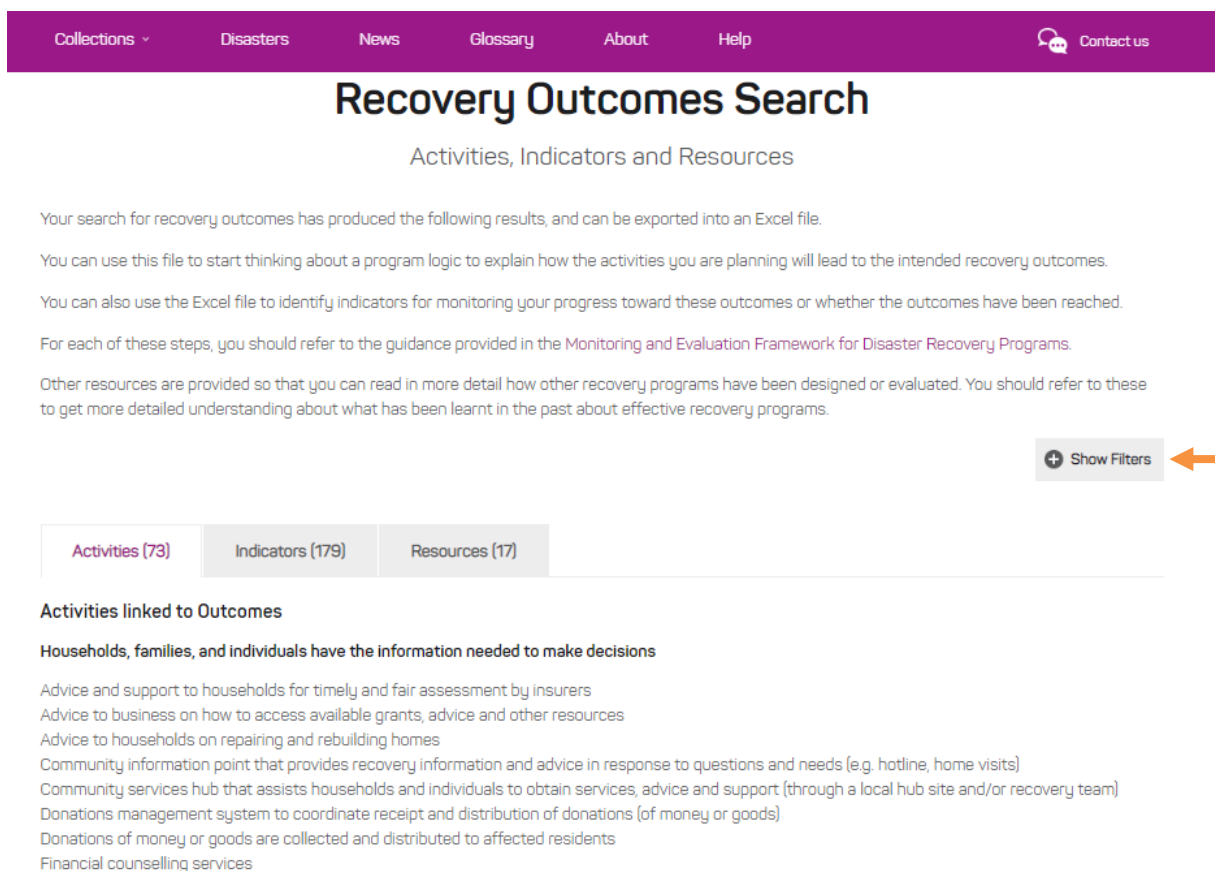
Collections Disasters News Glossary About Help Contact us

Recovery Outcomes Search

Activities, Indicators and Resources

Your search for recovery outcomes has produced the following results, and can be exported into an Excel file.

You can use this file to start thinking about a program logic to explain how the activities you are planning will lead to the intended recovery outcomes.

You can also use the Excel file to identify indicators for monitoring your progress toward these outcomes or whether the outcomes have been reached.

For each of these steps, you should refer to the guidance provided in the Monitoring and Evaluation Framework for Disaster Recovery Programs.

Other resources are provided so that you can read in more detail how other recovery programs have been designed or evaluated. You should refer to these to get more detailed understanding about what has been learnt in the past about effective recovery programs.

Show Filters

Activities (73) Indicators (179) Resources (17)

Activities linked to Outcomes

Households, families, and individuals have the information needed to make decisions

Advice and support to households for timely and fair assessment by insurers
Advice to business on how to access available grants, advice and other resources
Advice to households on repairing and rebuilding homes
Community information point that provides recovery information and advice in response to questions and needs (e.g. hotline, home visits)
Community services hub that assists households and individuals to obtain services, advice and support (through a local hub site and/or recovery team)
Donations management system to coordinate receipt and distribution of donations (of money or goods)
Donations of money or goods are collected and distributed to affected residents
Financial counselling services